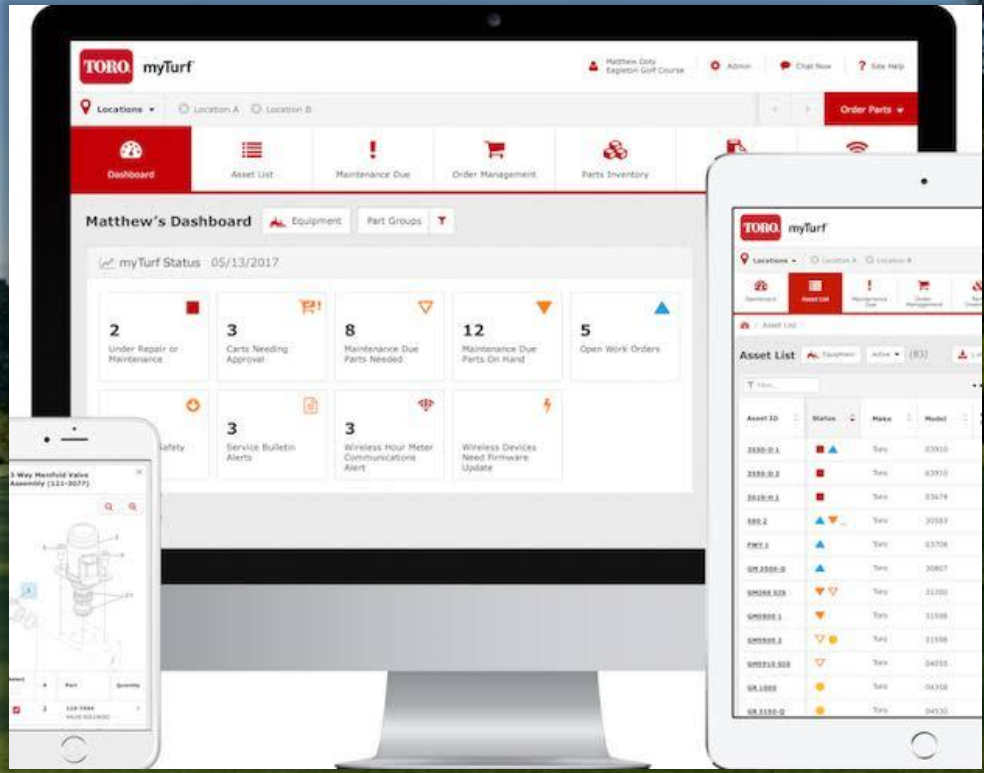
TORO myTurf

Matthew Doty
Eagleton Golf Course

Admin

Chat Now

Site Help

Locations ▾ Location A Location B

Order Parts ▾

Dashboard

Asset List

Maintenance Due

Order Management

Parts Inventory

Matthew's Dashboard

Equipment

Part Groups

myTurf Status 05/13/2017

2
Under Repair or Maintenance

3
Carts Needing Approval

8
Maintenance Due Parts Needed

12
Maintenance Due Parts On Hand

5
Open Work Orders

afety

3
Service Bulletin Alerts

3
Wireless Hour Meter Communications Alert

Wireless Devices Need Firmware Update

TORO myTurf

Locations ▾

Dashboard

Asset List

Asset List

Equipment

Active ▾

(83)

| Asset ID | Status | Make | Model |
|---|---|---|---|
| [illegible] | | Toro | 03910 |
| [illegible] | | Toro | 03910 |
| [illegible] | | Toro | 03674 |
| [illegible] | | Toro | 30583 |
| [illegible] | | Toro | 03708 |
| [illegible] | | Toro | 30807 |
| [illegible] | | Toro | 31200 |
| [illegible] | | Toro | 31598 |
| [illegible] | | Toro | 31598 |
| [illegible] | | Toro | 04055 |
| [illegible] | | Toro | 04358 |
| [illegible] | | Toro | 04530 |

3-Way Manifold Valve Assembly (121-3077)

Select

Part

Quantity